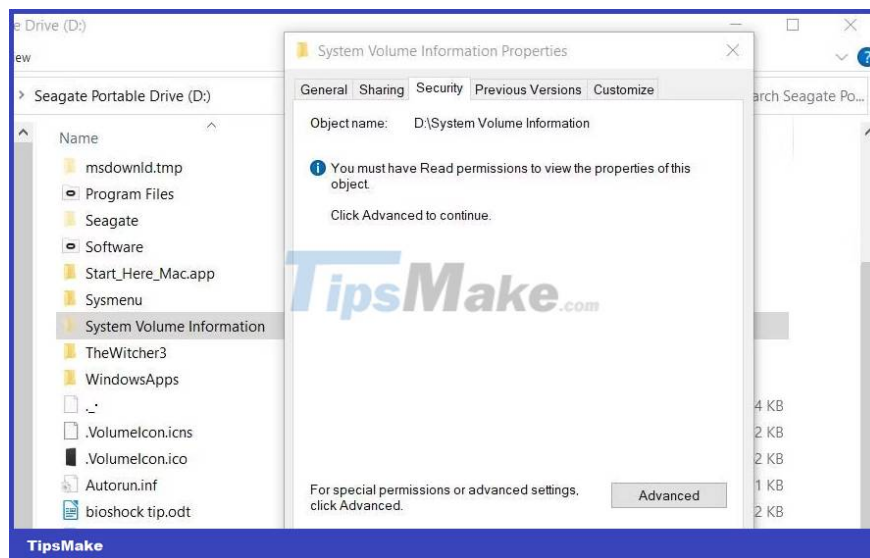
e Drive (D:)

ew

> Seagate Portable Drive (D:)

arch Seagate Po...

Name

msdownld.tmp
Program Files
Seagate
Software
Start_Here_Mac.app
Sysmenu
System Volume Information
TheWitcher3
WindowsApps
._
.VolumeIcon.icns
.VolumeIcon.ico
Autorun.inf
bioshock tip.odt

4 KB
2 KB
2 KB
1 KB
2 KB

System Volume Information Properties

General | Sharing | Security | Previous Versions | Customize

Object name: D:\System Volume Information

You must have Read permissions to view the properties of this object.

Click Advanced to continue.

TipsMake.com

For special permissions or advanced settings, click Advanced.

Advanced

TipsMake